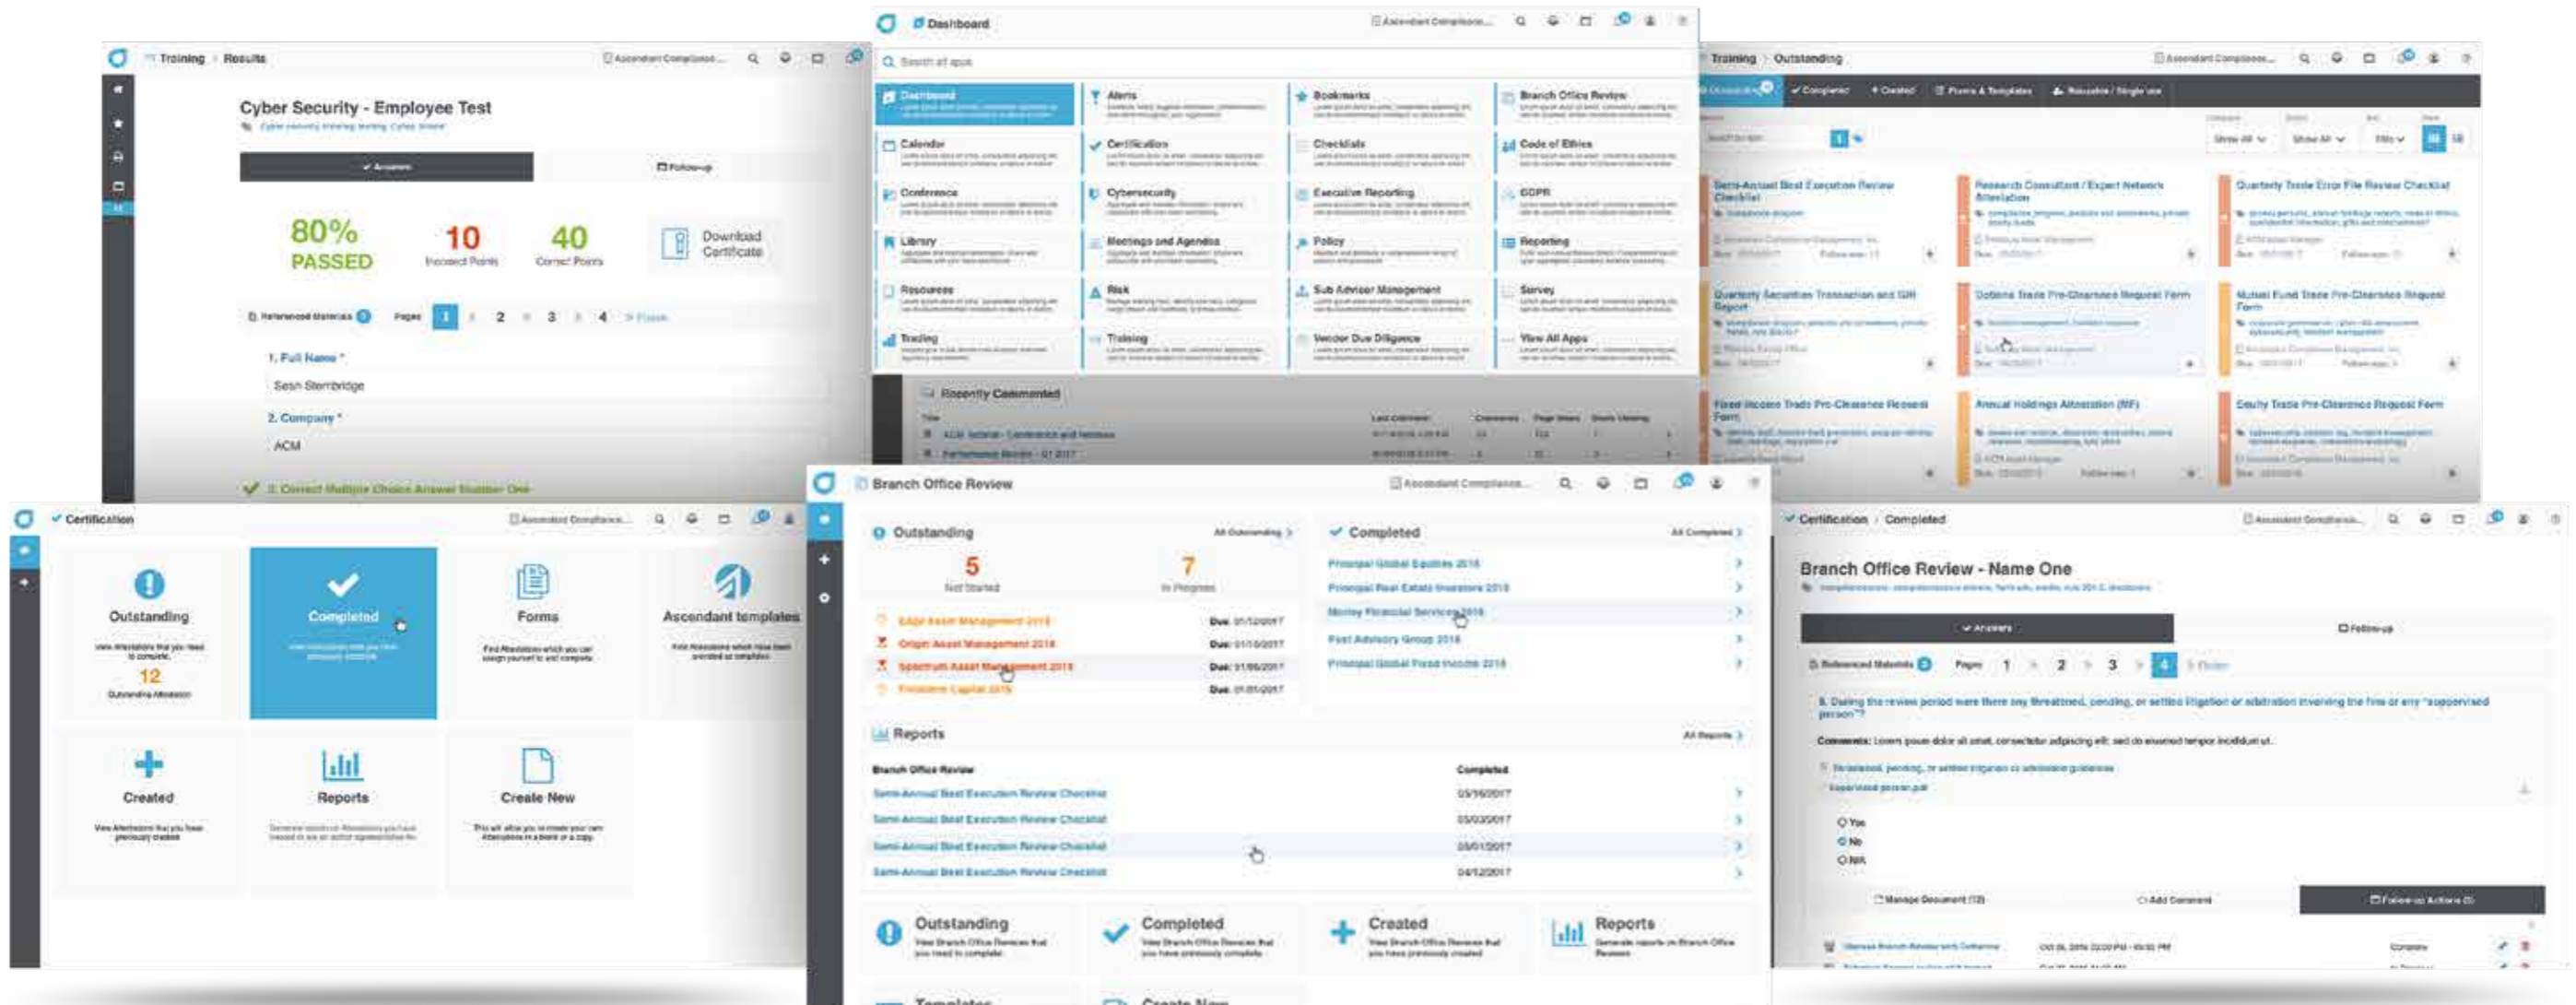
Training › Results

Ascendant Compliance...

Cyber Security - Employee Test

✓ Answers

Follow-up

80% PASSED

10 Incorrect Points

40 Correct Points

Download Certificate

Referenced Materials

Pages 1 2 3 4 Finish

1. Full Name *

Sean Sternbridge

2. Company *

ACM

3. Correct Multiple Choice Answer Number One

Dashboard

Ascendant Compliance...

Search all apps

Dashboard

Alerts

Bookmarks

Branch Office Review

Calendar

Certification

Checklists

Code of Ethics

Conference

Cybersecurity

Executive Reporting

GDPR

Library

Meetings and Agendas

Policy

Reporting

Resources

Risk

Sub Adviser Management

Survey

Trading

Training

Vendor Due Diligence

View All Apps

Recently Commented

Training › Outstanding

Ascendant Compliance...

Outstanding

Completed

Created

Forms & Templates

Reusable / Single use

Semi-Annual Best Execution Review Checklist

Research Consultant / Expert Network Attestation

Quarterly Trade Error File Review Checklist

Quarterly Securities Transaction and Gift Report

Options Trade Pre-Clearance Request Form

Mutual Fund Trade Pre-Clearance Request Form

Fixed Income Trade Pre-Clearance Request Form

Annual Holdings Attestation (NF)

Equity Trade Pre-Clearance Request Form

Certification

Ascendant Compliance...

Outstanding

12

Completed

Forms

Ascendant templates

Created

Reports

Create New

Branch Office Review

Ascendant Compliance...

Outstanding

All Outstanding ›

5 Not Started

7 In Progress

Completed

All Completed ›

Reports

All Reports ›

Branch Office Review

Completed

Semi-Annual Best Execution Review Checklist

Outstanding

Completed

Created

Reports

Templates

Create New

Certification › Completed

Ascendant Compliance...

Branch Office Review - Name One

✓ Answers

Follow-up

Referenced Materials

Pages 1 2 3 4 Finish

Yes

No

N/A

Manage Document

Add Comment

Follow-up Actions